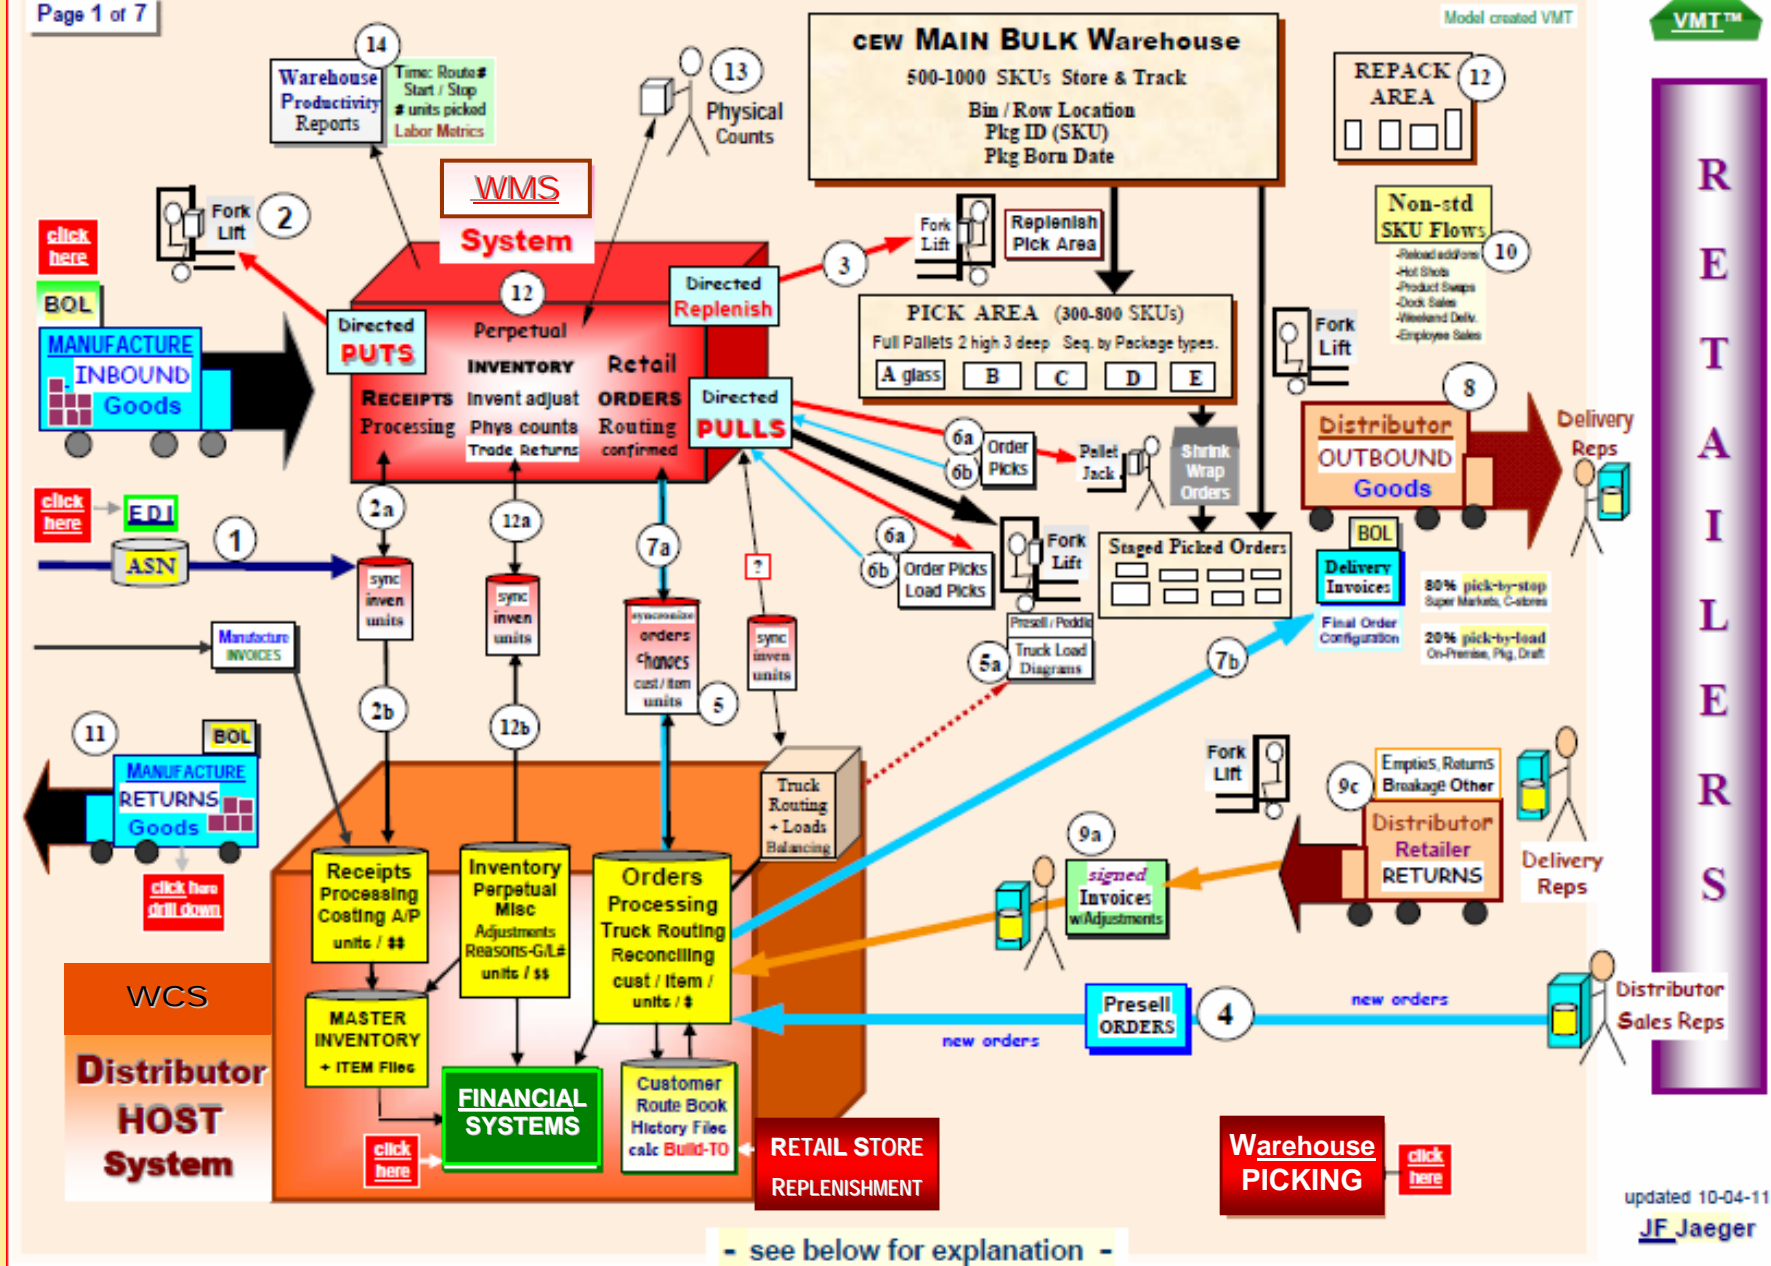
Page 1 of 7

Model created VMT

VMT™

CEW MAIN BULK Warehouse
500-1000 SKUs Store & Track
Bin / Row Location
Pkg ID (SKU)
Pkg Born Date

REPACK AREA 12

14
Warehouse Productivity Reports
Time: Route# Start / Stop # units picked Labor Metrics

13
Physical Counts

WMS
System

click here

Fork Lift 2

BOL

MANUFACTURE
INBOUND
Goods

Directed PUTS

12
Perpetual
INVENTORY
Retail
RECEIPTS Processing
Invent adjust Phys counts Trade Returns
ORDERS Routing confirmed

Directed Replenish

Directed PULLS

3
Fork Lift
Replenish Pick Area

Non-std SKU Flows 10
-Reload add/ons
-Hot Shots
-Product Swaps
-Dock Sales
-Weekend Deliv.
-Employee Sales

PICK AREA (300-800 SKUs)
Full Pallets 2 high 3 deep Seq. by Package types.
A glass | B | C | D | E

Fork Lift

8
Distributor
OUTBOUND
Goods

Delivery Reps

6a
6b
Order Picks
Pallet Jack
Shrink Wrap Orders

click here
EDI
1
ASN

2a
sync inven units

12a
sync inven units

7a
syncronize orders changes cust / item units
5

?
sync inven units

6a
6b
Order Picks Load Picks
Fork Lift

Staged Picked Orders

BOL
Delivery Invoices
Final Order Configuration

80% pick-by-stop Super Markets, C-stores
20% pick-by-load On-Premise, Pkg, Draft

Manufacture INVOICES

Presell / Peddle
Truck Load Diagrams
5a

7b

11
BOL
MANUFACTURE
RETURNS
Goods

click here drill down

2b
12b

Truck Routing + Loads Balancing

Fork Lift

9c
Empties, Returns Breakage Other
Distributor
Retailer
RETURNS

Delivery Reps

9a
signed Invoices w/Adjustments

WCS

Distributor HOST System

Receipts Processing Costing A/P units / $$

Inventory Perpetual Misc Adjustments Reasons-G/L# units / $$

Orders Processing Truck Routing Reconciling cust / item / units / $

MASTER INVENTORY + ITEM Files

FINANCIAL SYSTEMS

Customer Route Book History Files calc Build-TO

click here

RETAIL STORE REPLENISHMENT

new orders
Presell ORDERS
4
new orders

Distributor Sales Reps

Warehouse PICKING
click here

R E T A I L E R S

updated 10-04-11
JF Jaeger

- see below for explanation -